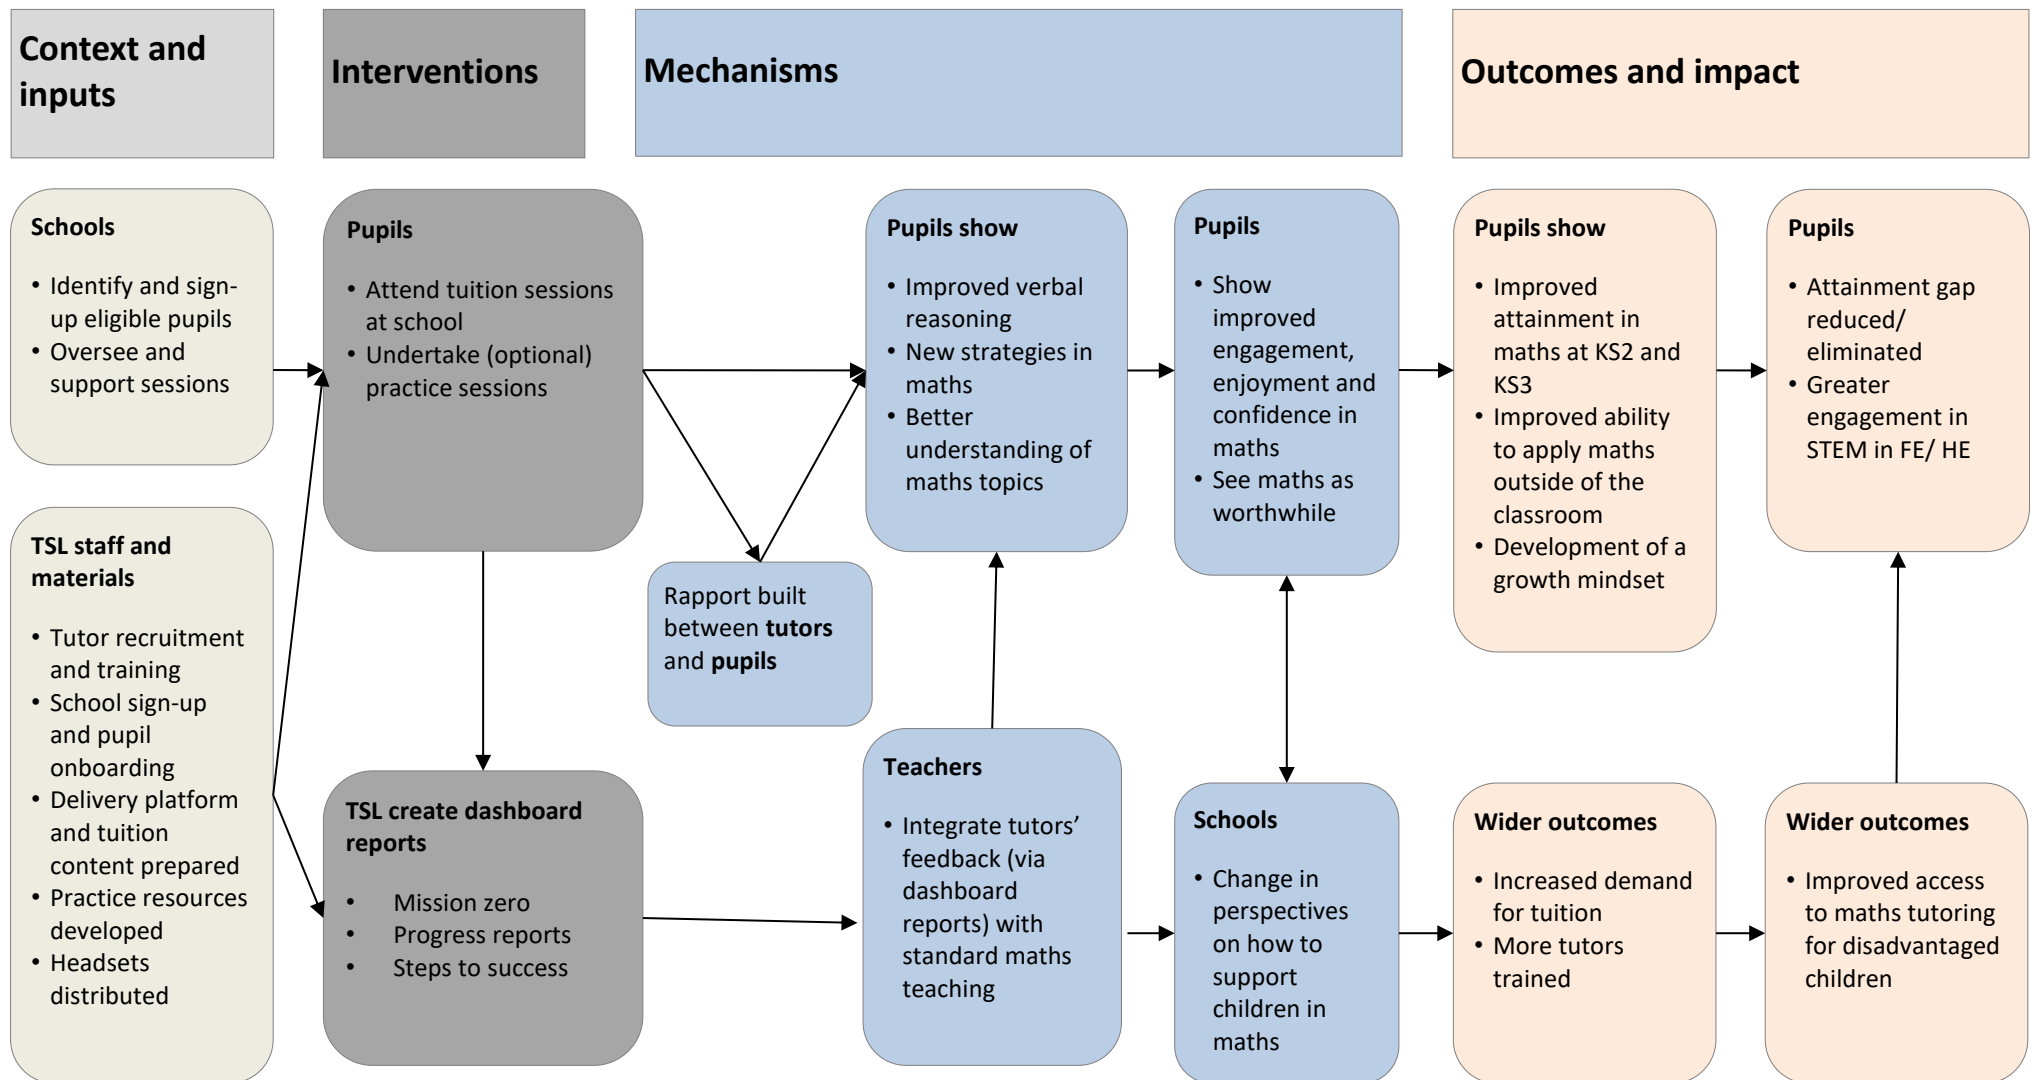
Context and inputs

Interventions

Mechanisms

Outcomes and impact

Schools

• Identify and sign-up eligible pupils
• Oversee and support sessions

TSL staff and materials

• Tutor recruitment and training
• School sign-up and pupil onboarding
• Delivery platform and tuition content prepared
• Practice resources developed
• Headsets distributed

Pupils

• Attend tuition sessions at school
• Undertake (optional) practice sessions

TSL create dashboard reports

• Mission zero
• Progress reports
• Steps to success

Rapport built between **tutors** and **pupils**

Pupils show

• Improved verbal reasoning
• New strategies in maths
• Better understanding of maths topics

Teachers

• Integrate tutors' feedback (via dashboard reports) with standard maths teaching

Pupils

• Show improved engagement, enjoyment and confidence in maths
• See maths as worthwhile

Schools

• Change in perspectives on how to support children in maths

Pupils show

• Improved attainment in maths at KS2 and KS3
• Improved ability to apply maths outside of the classroom
• Development of a growth mindset

Wider outcomes

• Increased demand for tuition
• More tutors trained

Pupils

• Attainment gap reduced/ eliminated
• Greater engagement in STEM in FE/ HE

Wider outcomes

• Improved access to maths tutoring for disadvantaged children